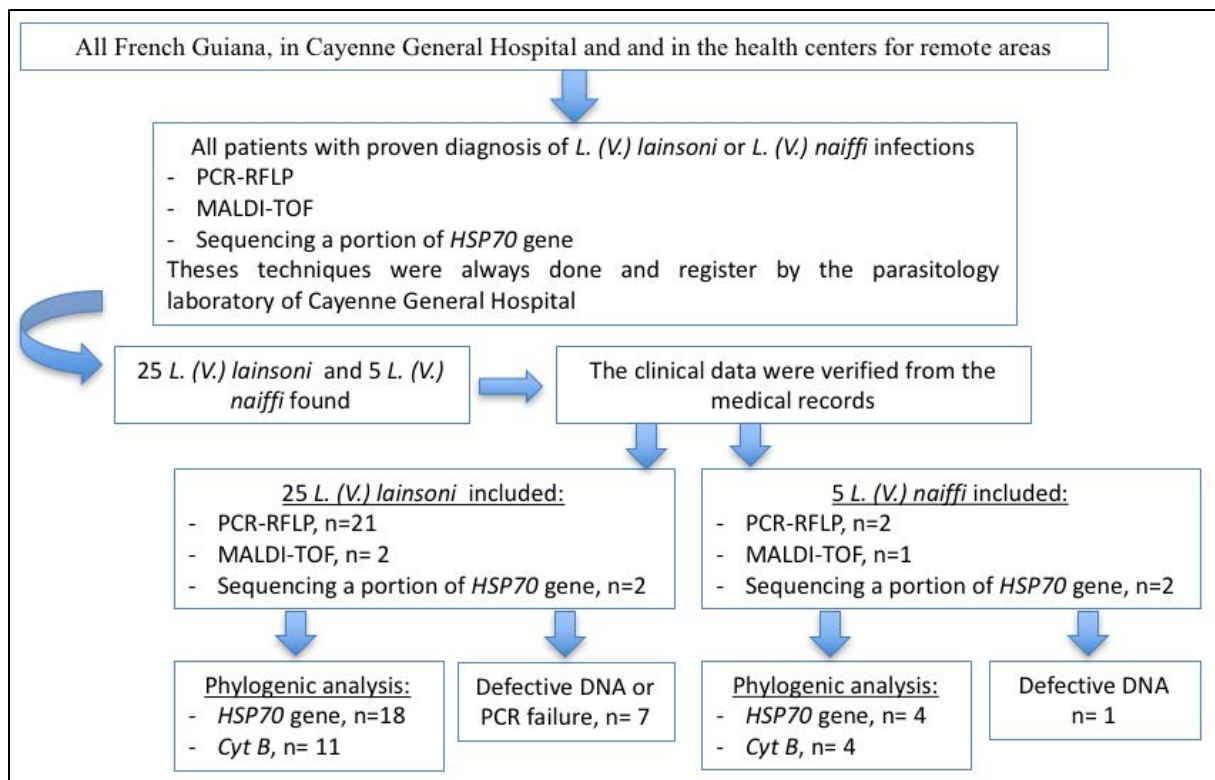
All French Guiana, in Cayenne General Hospital and and in the health centers for remote areas

All patients with proven diagnosis of L. (V.) lainsoni or L. (V.) naiffi infections
- PCR-RFLP
- MALDI-TOF
- Sequencing a portion of HSP70 gene
Theses techniques were always done and register by the parasitology laboratory of Cayenne General Hospital

25 L. (V.) lainsoni and 5 L. (V.) naiffi found

The clinical data were verified from the medical records

25 L. (V.) lainsoni included:
- PCR-RFLP, n=21
- MALDI-TOF, n= 2
- Sequencing a portion of HSP70 gene, n=2

5 L. (V.) naiffi included:
- PCR-RFLP, n=2
- MALDI-TOF, n=1
- Sequencing a portion of HSP70 gene, n=2

Phylogenic analysis:
- HSP70 gene, n=18
- Cyt B, n= 11

Defective DNA or PCR failure, n= 7

Phylogenic analysis:
- HSP70 gene, n= 4
- Cyt B, n= 4

Defective DNA n= 1